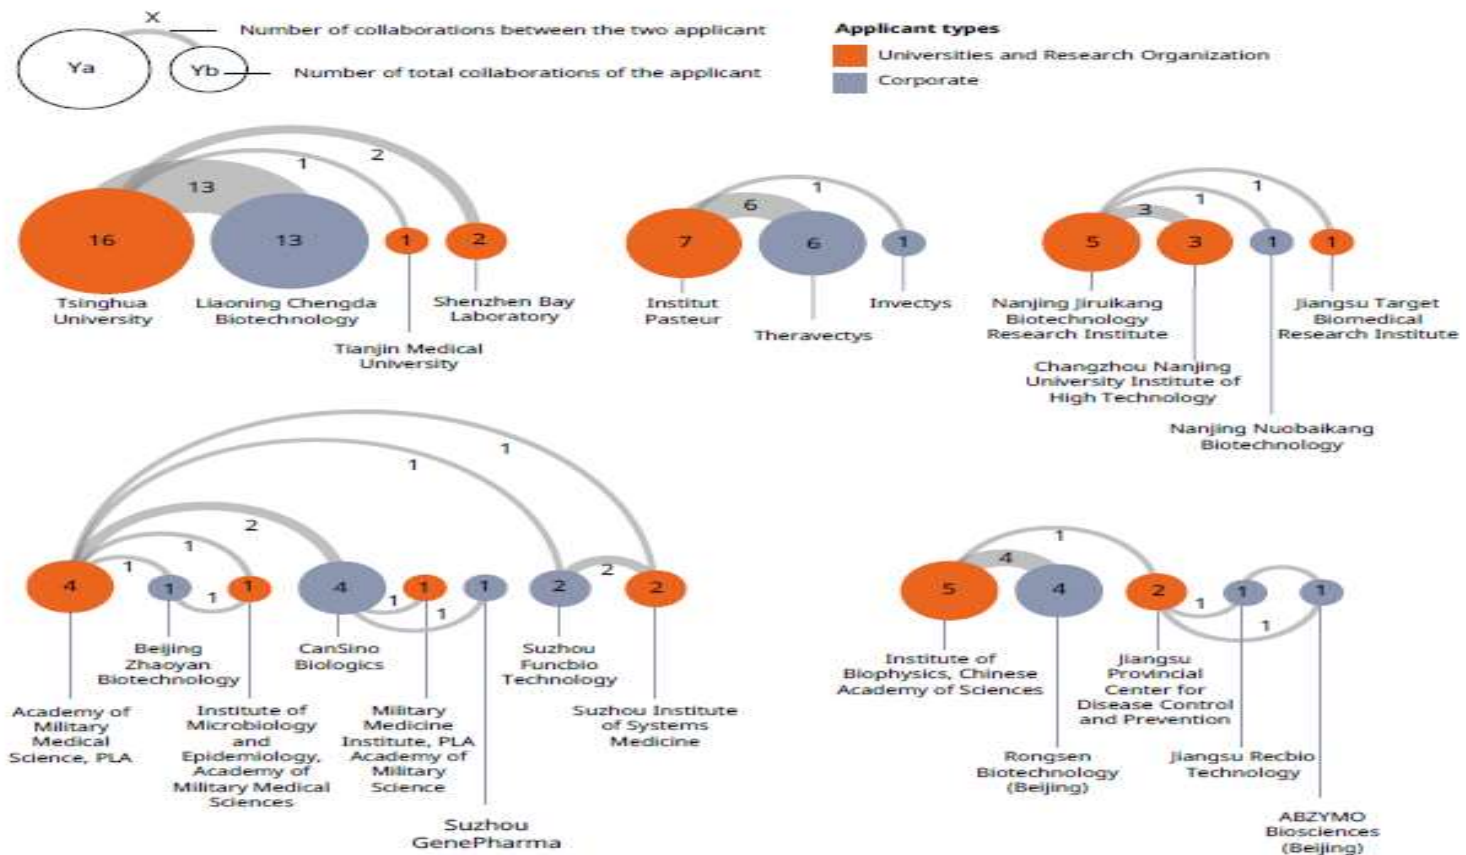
X
Ya
Yb
Number of collaborations between the two applicant
Number of total collaborations of the applicant

Applicant types
Universities and Research Organization
Corporate

13
1
2
16
13
1
2
Tsinghua University
Liaoning Chengda Biotechnology
Shenzhen Bay Laboratory
Tianjin Medical University

6
1
7
6
1
Institut Pasteur
Theravectys
Invectys

3
1
1
5
3
1
1
Nanjing Jiruikang Biotechnology Research Institute
Changzhou Nanjing University Institute of High Technology
Nanjing Nuobaikang Biotechnology
Jiangsu Target Biomedical Research Institute

1
1
2
1
1
1
1
1
2
4
1
1
4
1
1
2
2
Academy of Military Medical Science, PLA
Beijing Zhaoyan Biotechnology
Institute of Microbiology and Epidemiology, Academy of Military Medical Sciences
CanSino Biologics
Military Medicine Institute, PLA Academy of Military Science
Suzhou GenePharma
Suzhou Funcbio Technology
Suzhou Institute of Systems Medicine

4
1
5
4
2
1
1
1
1
Institute of Biophysics, Chinese Academy of Sciences
Rongsen Biotechnology (Beijing)
Jiangsu Provincial Center for Disease Control and Prevention
Jiangsu Recbio Technology
ABZYMO Biosciences (Beijing)